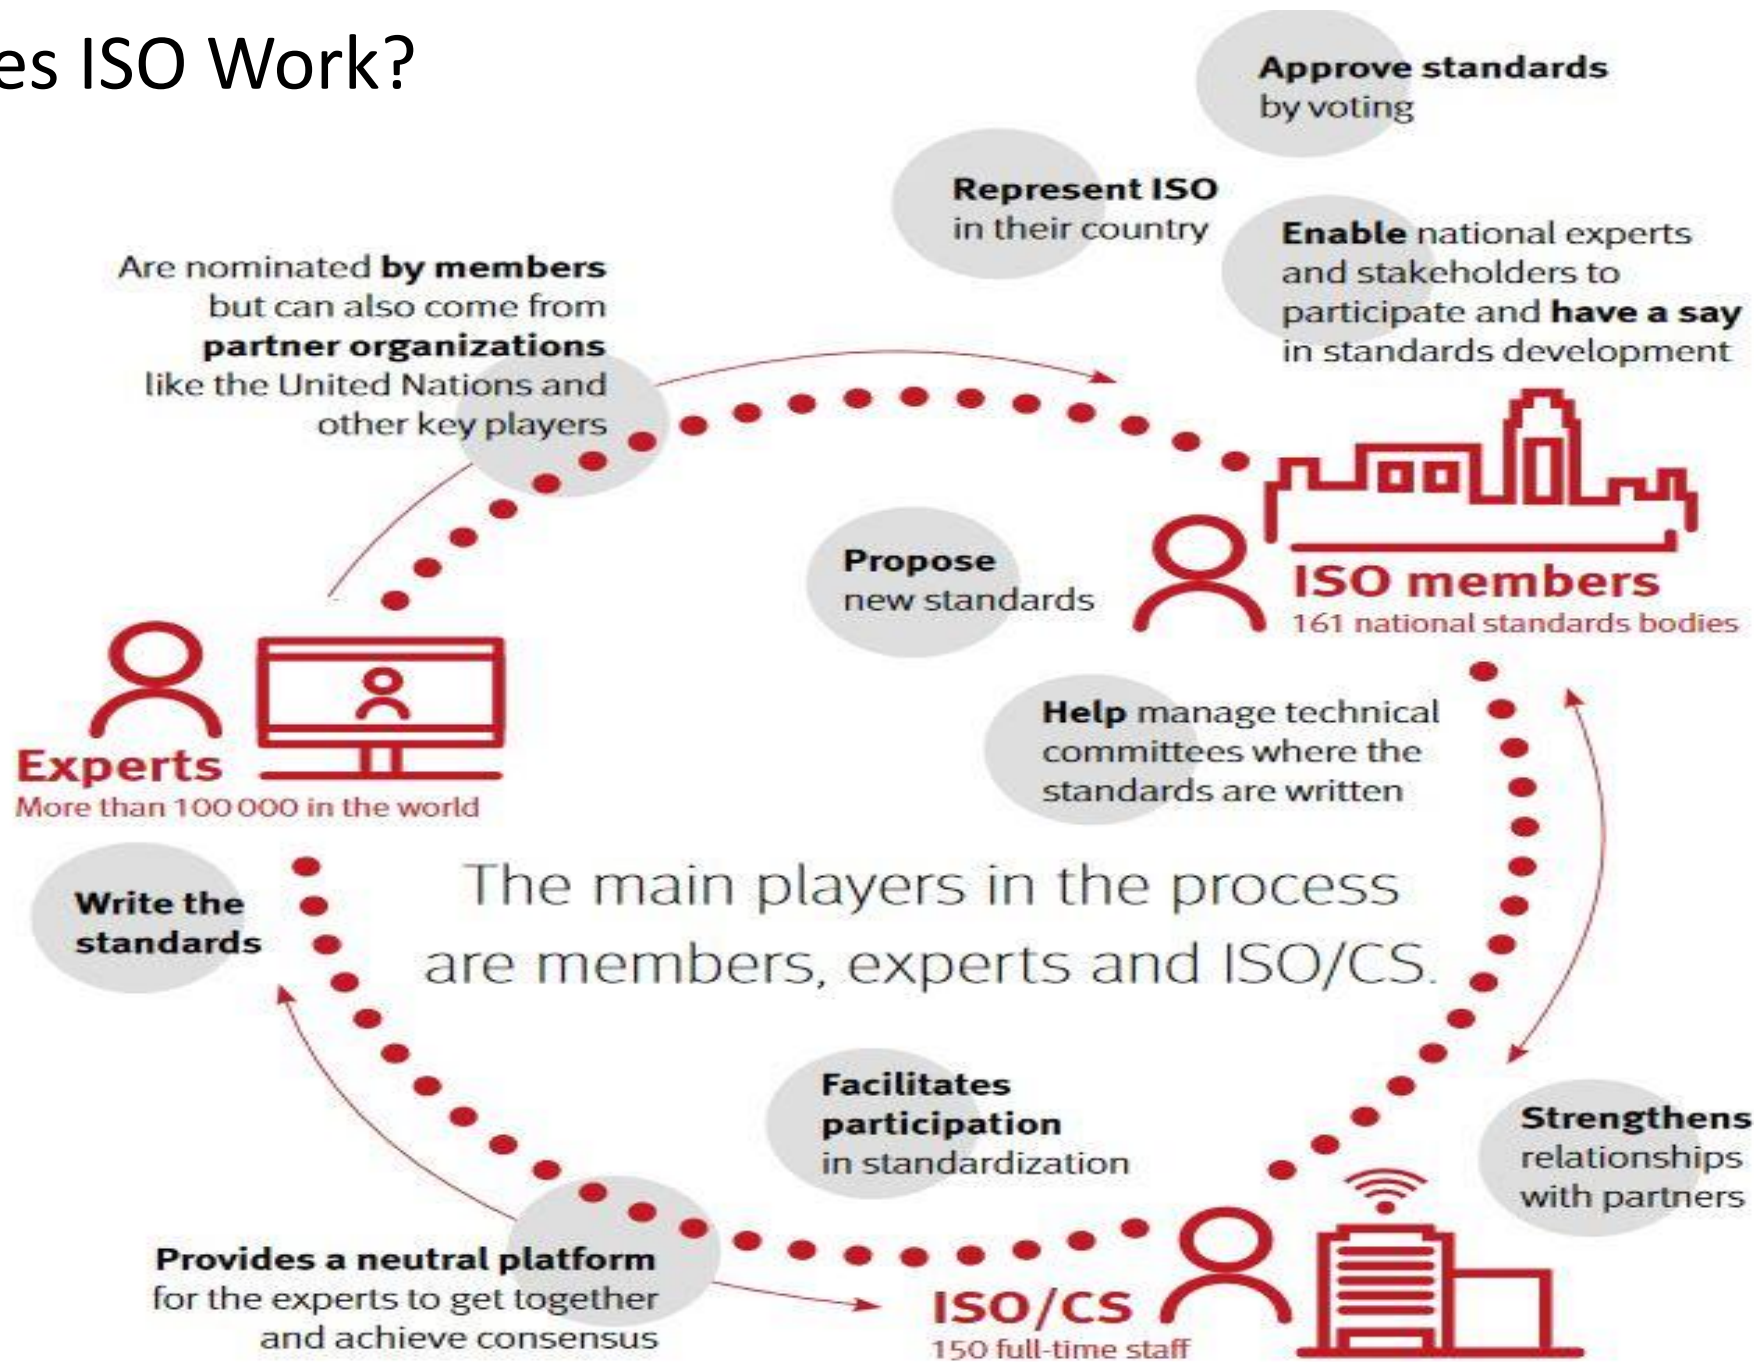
es ISO Work?

Approve standards by voting

Represent ISO in their country

Enable national experts and stakeholders to participate and have a say in standards development

Are nominated by members but can also come from partner organizations like the United Nations and other key players

Propose new standards

ISO members
161 national standards bodies

Experts
More than 100 000 in the world

Help manage technical committees where the standards are written

Write the standards

The main players in the process are members, experts and ISO/CS.

Facilitates participation in standardization

Strengthens relationships with partners

Provides a neutral platform for the experts to get together and achieve consensus

ISO/CS
150 full-time staff